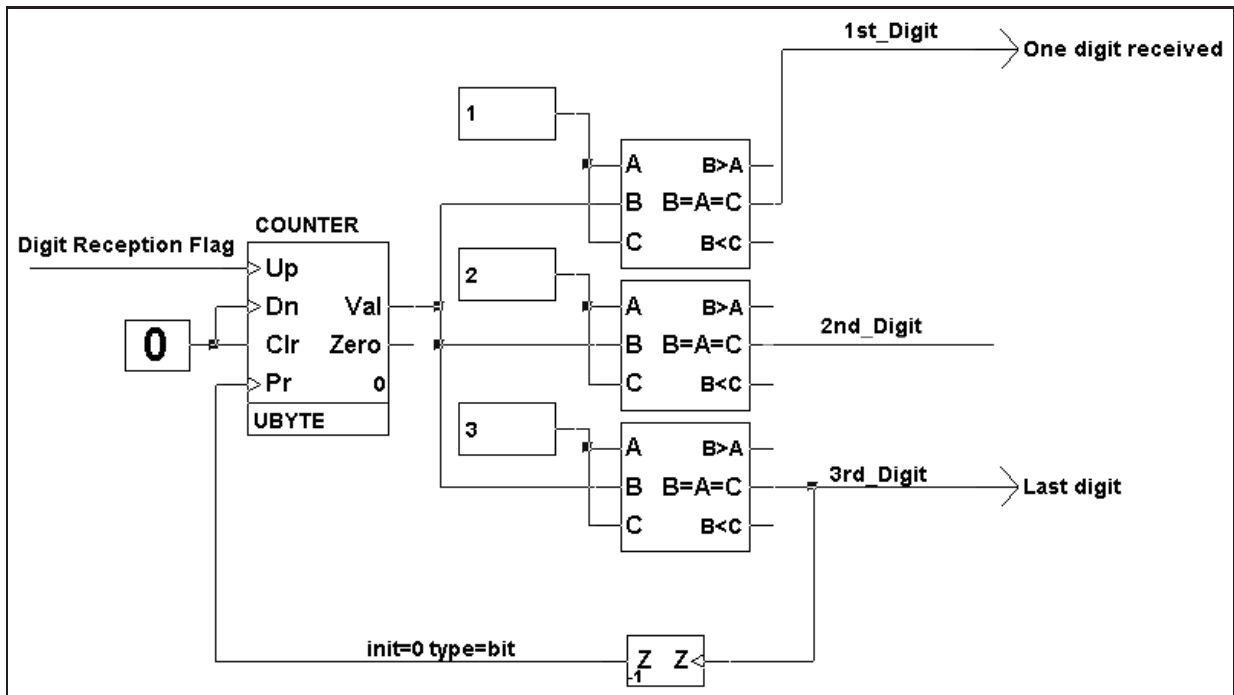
1st_Digit

One digit received

1

A B>A
B B=A=C
C B<C

COUNTER

Digit Reception Flag

Up
Dn Val
Clr Zero
Pr 0
UBYTE

0

2

A B>A
B B=A=C
C B<C

2nd_Digit

3

A B>A
B B=A=C
C B<C

3rd_Digit

Last digit

init=0 type=bit

$Z^{-1}$ Z